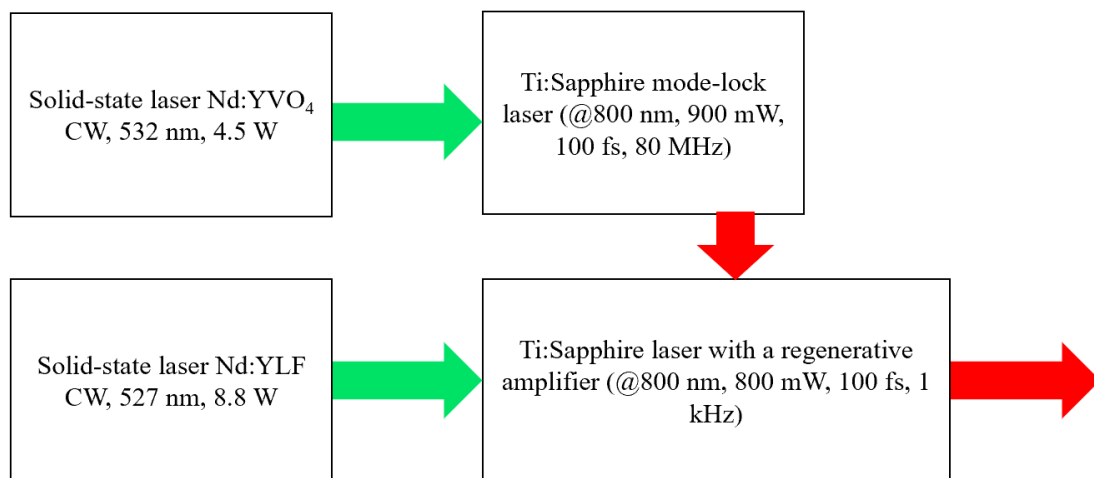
Solid-state laser Nd:YVO$_4$ CW, 532 nm, 4.5 W

Ti:Sapphire mode-lock laser (@800 nm, 900 mW, 100 fs, 80 MHz)

Solid-state laser Nd:YLF CW, 527 nm, 8.8 W

Ti:Sapphire laser with a regenerative amplifier (@800 nm, 800 mW, 100 fs, 1 kHz)